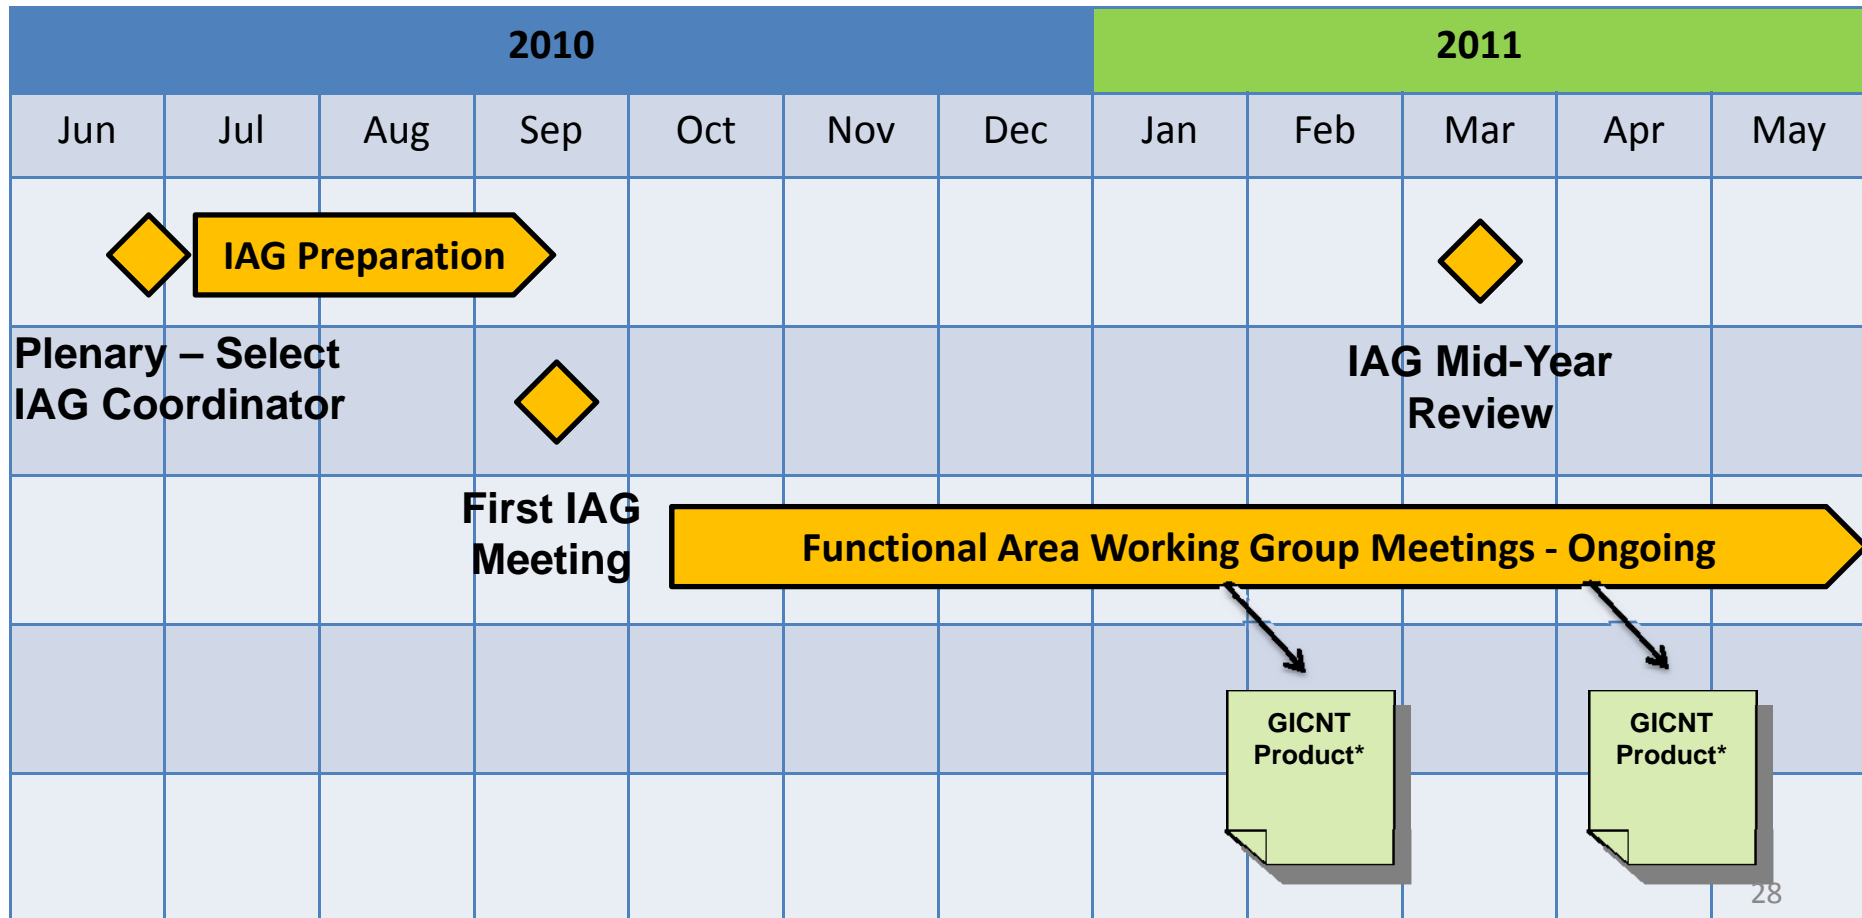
| 2010 | | | | | | | 2011 | | | | |
|---|---|---|---|---|---|---|---|---|---|---|---|
| Jun | Jul | Aug | Sep | Oct | Nov | Dec | Jan | Feb | Mar | Apr | May |

IAG Preparation

Plenary – Select IAG Coordinator

IAG Mid-Year Review

First IAG Meeting

Functional Area Working Group Meetings - Ongoing

GICNT Product*

GICNT Product*

28